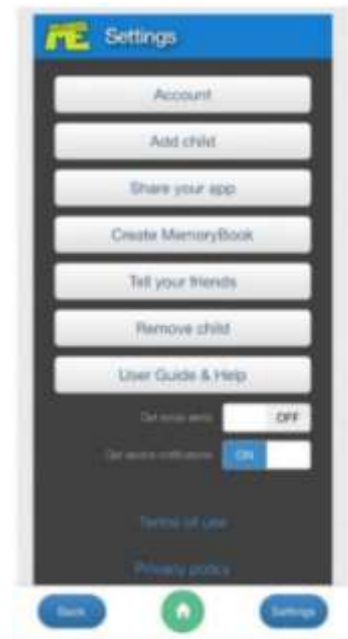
ME Settings

Account

Add child

Share your app

Create MemoryBook

Tell your friends

Remove child

User Guide & Help

Get email alerts OFF

Get device notifications ON

Terms of use

Privacy policy

Back

Settings